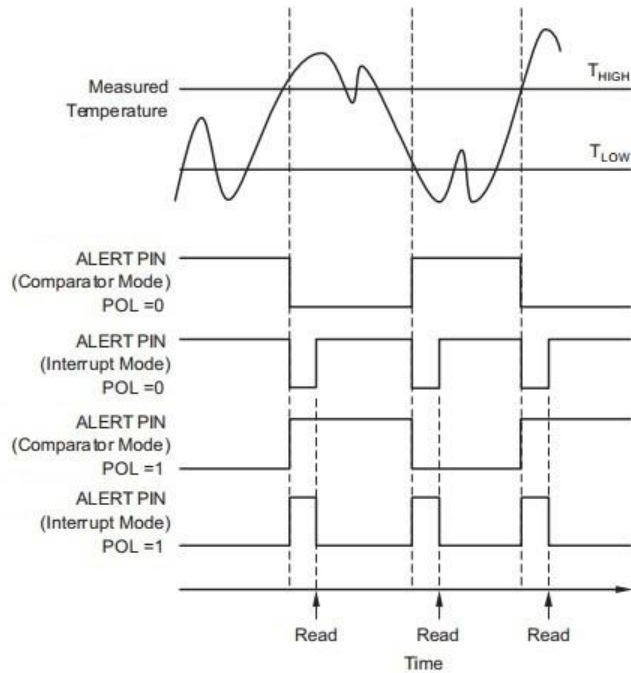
Measured Temperature

$T_{HIGH}$

$T_{LOW}$

ALERT PIN (Comparator Mode) POL =0

ALERT PIN (Interrupt Mode) POL =0

ALERT PIN (Comparator Mode) POL =1

ALERT PIN (Interrupt Mode) POL =1

Read

Read

Read

Time